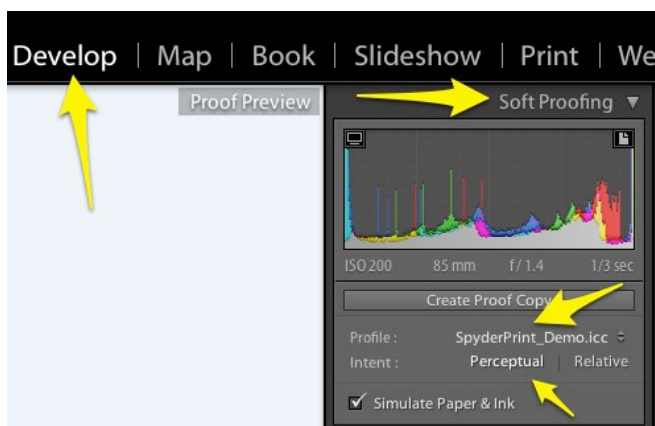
Develop | Map | Book | Slideshow | Print | We

Proof Preview

Soft Proofing ▼

ISO 200 85 mm f / 1.4 1/3 sec

Create Proof Copy

Profile : SpyderPrint_Demo.icc

Intent : Perceptual | Relative

Simulate Paper & Ink